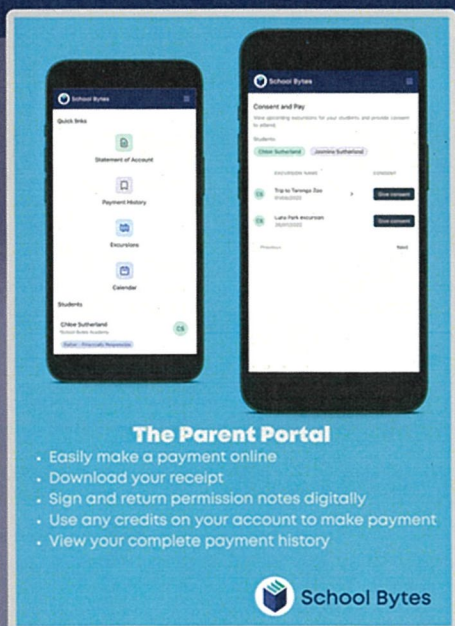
School Bytes

Quick links

Statement of Account

Payment History

Excursions

Calendar

Students

Chloe Sutherland
School Bytes Academy

CS

Father - Financially Responsible

School Bytes

Consent and Pay

View upcoming excursions for your students, and provide consent to attend.

Students

Chloe Sutherland

Jasmine Sutherland

EXCURSION NAME

CONSENT

CS

Trip to Taronga Zoo

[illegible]

Give consent

CS

Luna Park excursion

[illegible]

Give consent

Previous

Next

The Parent Portal
• Easily make a payment online
• Download your receipt
• Sign and return permission notes digitally
• Use any credits on your account to make payment
• View your complete payment history

School Bytes